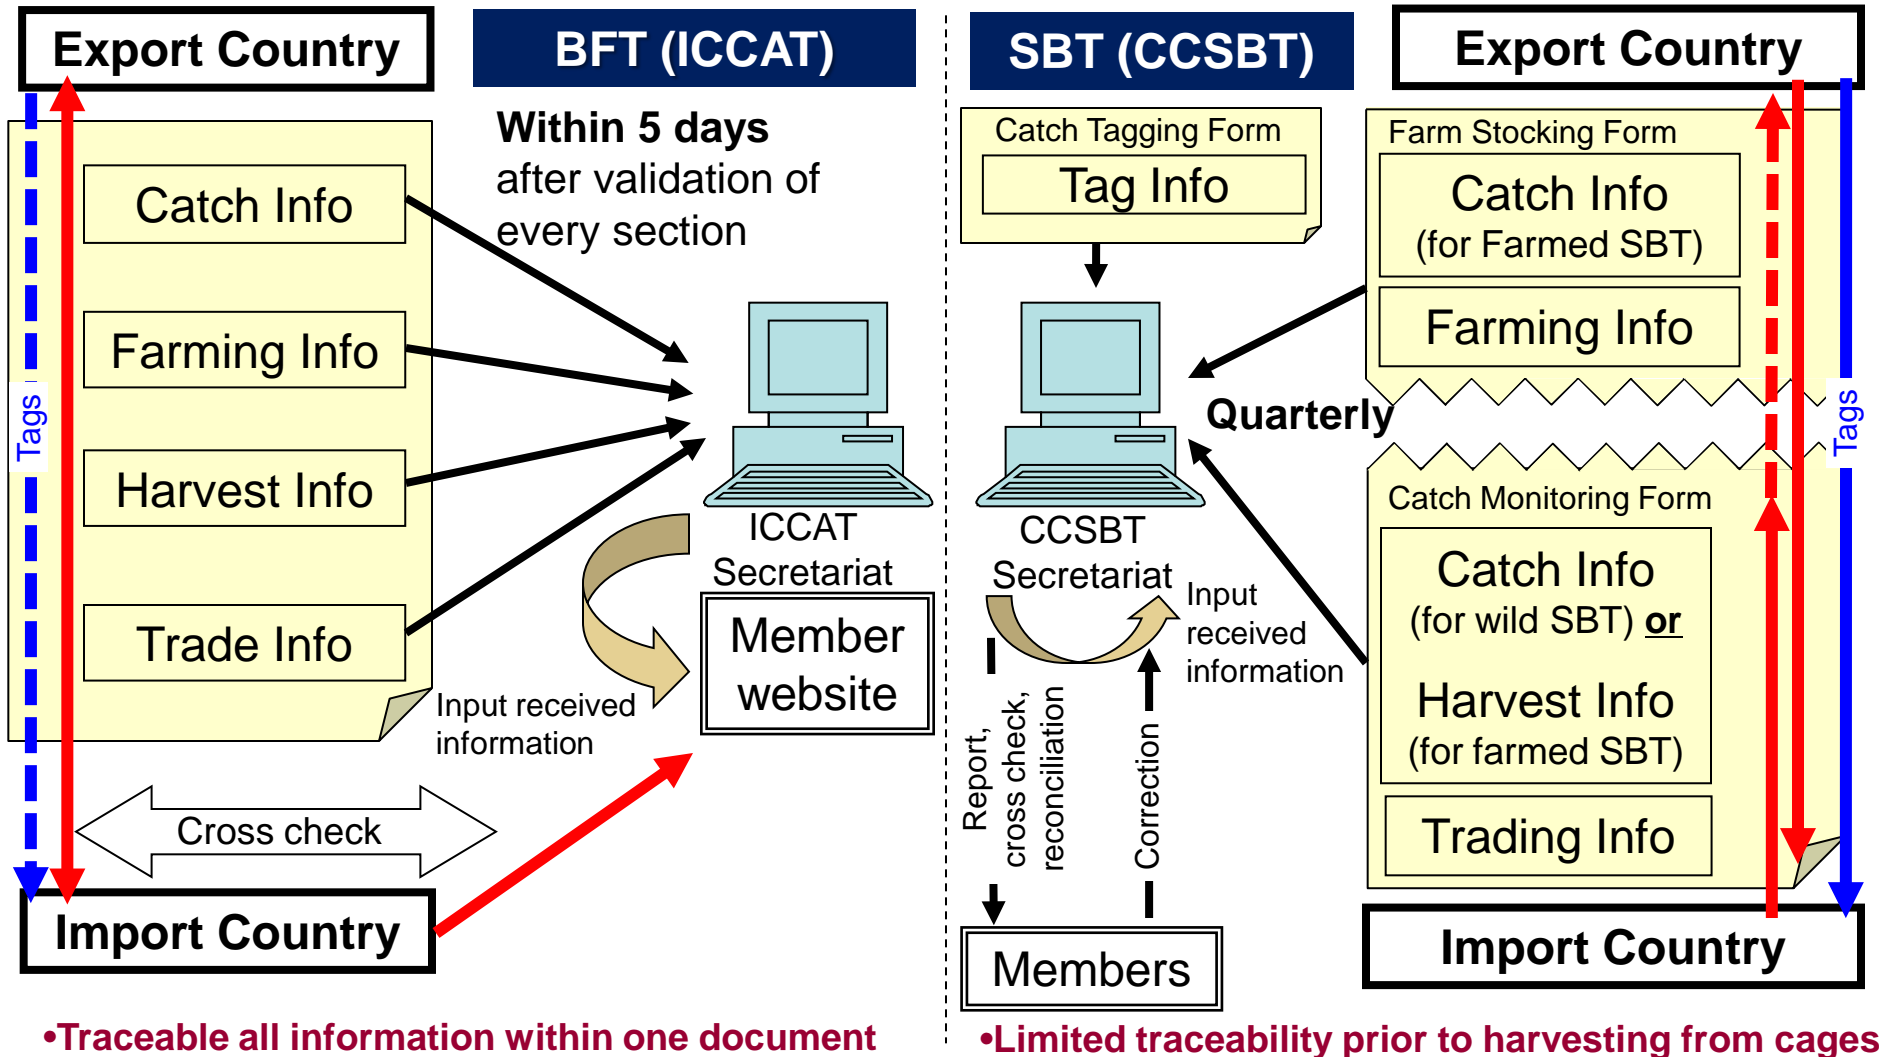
Export Country

BFT (ICCAT)

Within 5 days after validation of every section

Tags

Catch Info

Farming Info

Harvest Info

Trade Info

ICCAT Secretariat

Member website

Input received information

Cross check

Import Country

•Traceable all information within one document

SBT (CCSBT)

Export Country

Catch Tagging Form

Tag Info

Farm Stocking Form

Catch Info (for Farmed SBT)

Farming Info

Quarterly

CCSBT Secretariat

Input received information

Report, cross check, reconciliation

Correction

Members

Tags

Catch Monitoring Form

Catch Info (for wild SBT) or

Harvest Info (for farmed SBT)

Trading Info

Import Country

•Limited traceability prior to harvesting from cages